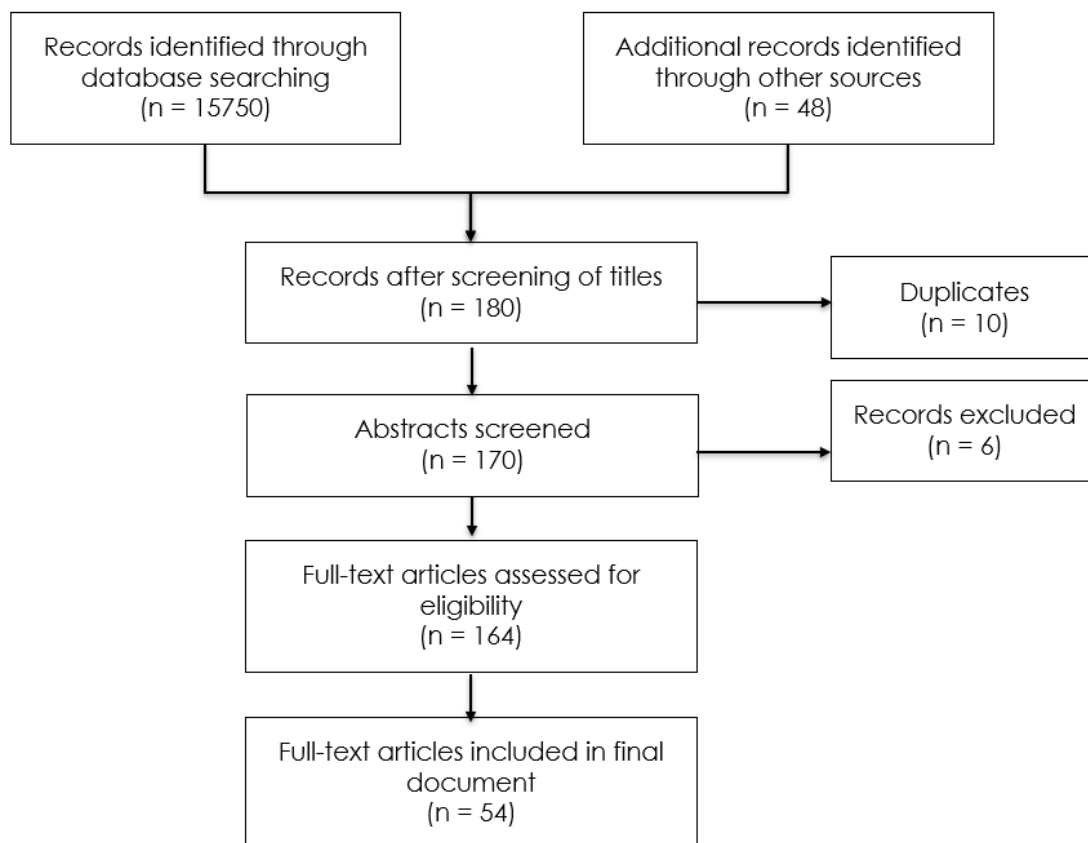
Records identified through database searching
(n = 15750)

Additional records identified through other sources
(n = 48)

Records after screening of titles
(n = 180)

Duplicates
(n = 10)

Abstracts screened
(n = 170)

Records excluded
(n = 6)

Full-text articles assessed for eligibility
(n = 164)

Full-text articles included in final document
(n = 54)